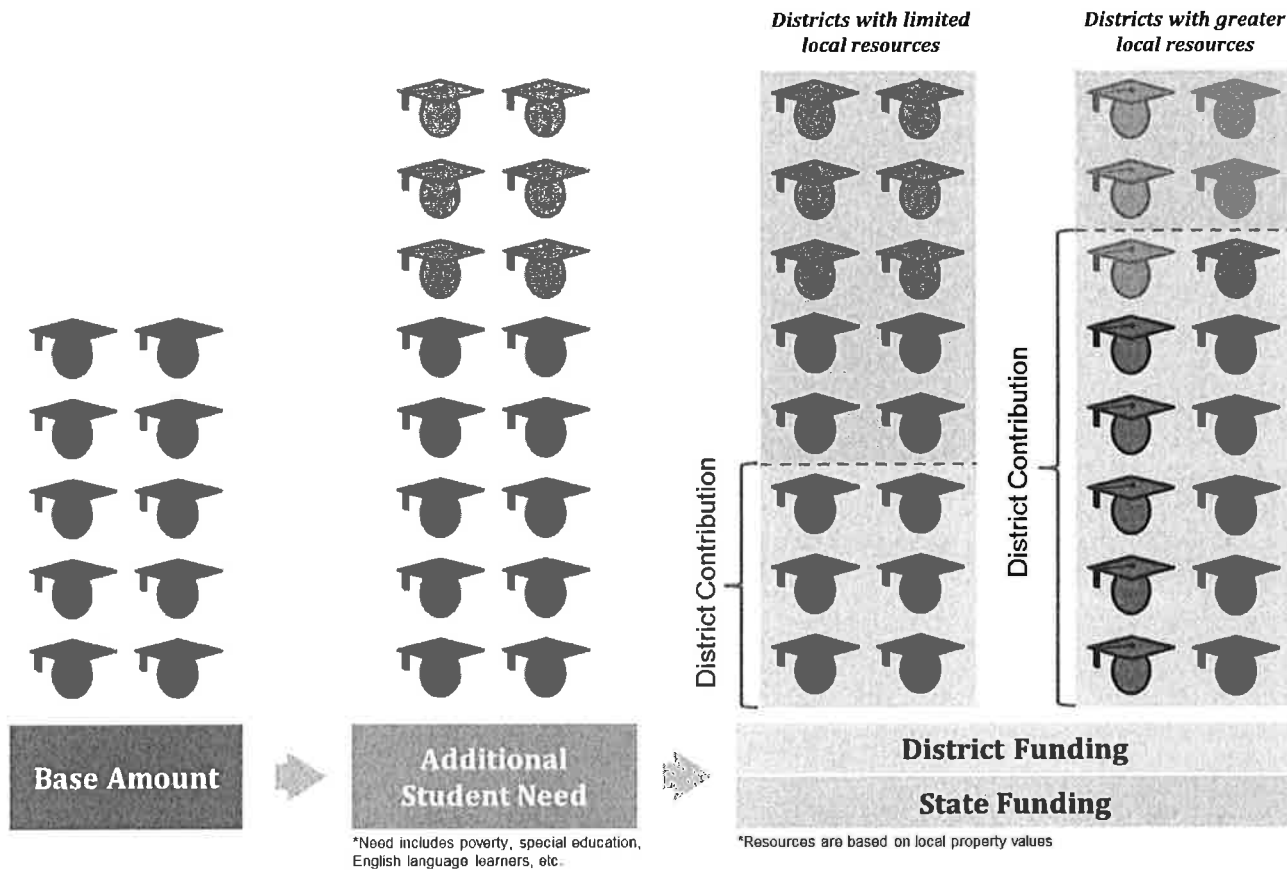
Districts with limited local resources

Districts with greater local resources

District Contribution

District Contribution

Base Amount

Additional Student Need

*Need includes poverty, special education, English language learners, etc.

District Funding

State Funding

*Resources are based on local property values